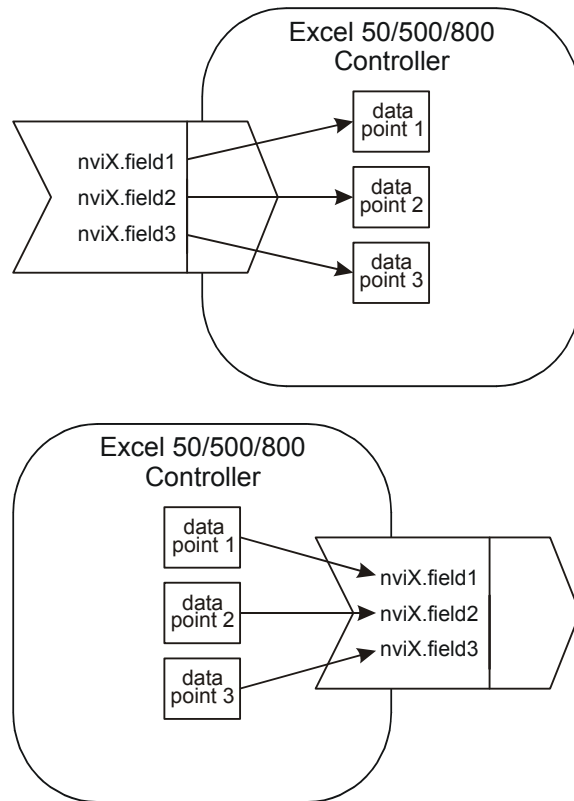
Excel 50/500/800
Controller

nviX.field1
nviX.field2
nviX.field3

data point 1
data point 2
data point 3

Excel 50/500/800
Controller

data point 1
data point 2
data point 3

nviX.field1
nviX.field2
nviX.field3